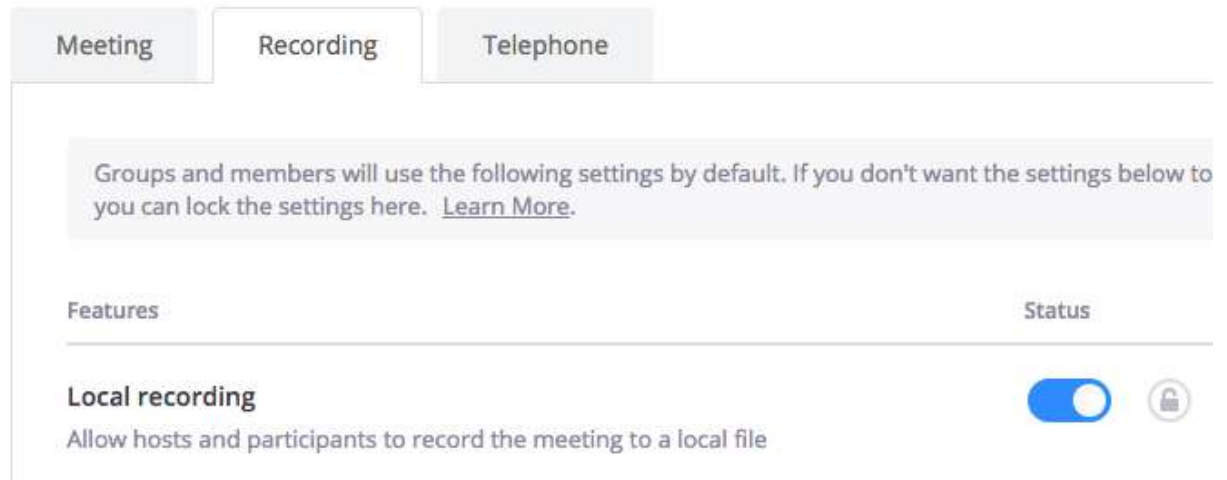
Meeting Recording Telephone

Groups and members will use the following settings by default. If you don't want the settings below to
you can lock the settings here. Learn More.

Features Status

Local recording
Allow hosts and participants to record the meeting to a local file